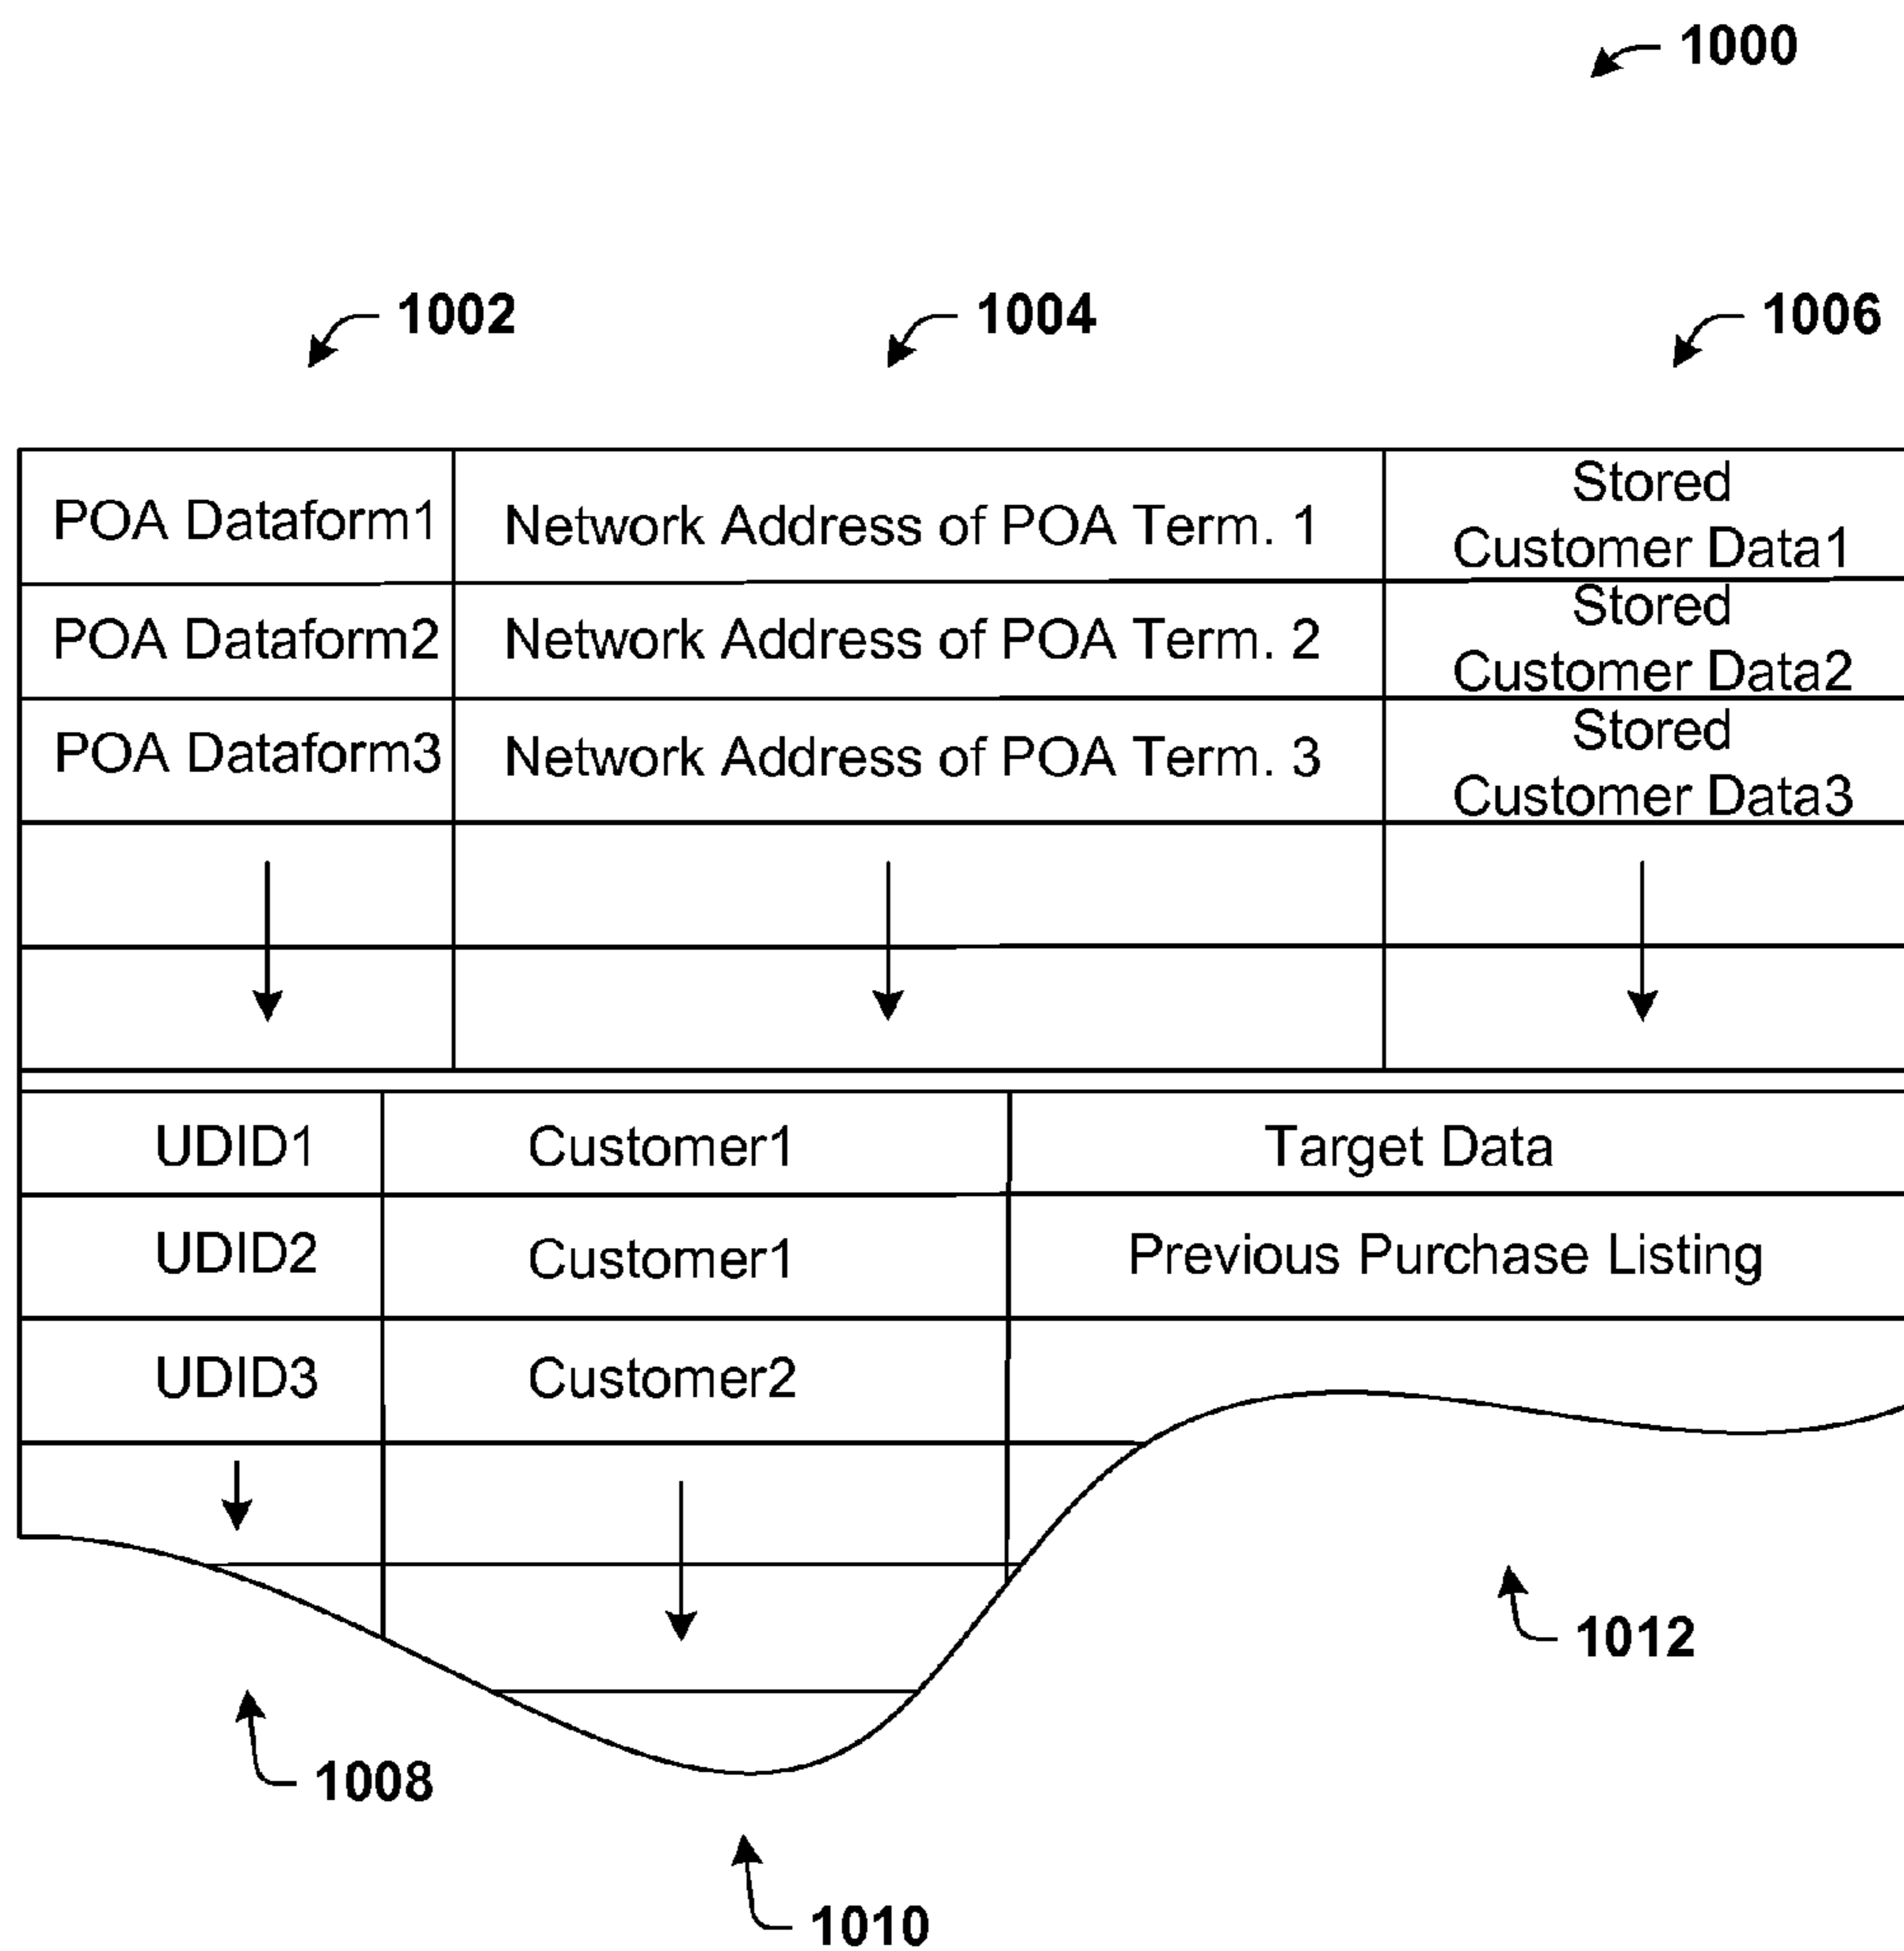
1000

1002 1004 1006

| POA Dataform1 | Network Address of POA Term. 1 | Stored Customer Data1 |
|---|---|---|
| POA Dataform2 | Network Address of POA Term. 2 | Stored Customer Data2 |
| POA Dataform3 | Network Address of POA Term. 3 | Stored Customer Data3 |

| UDID1 | Customer1 | Target Data |
|---|---|---|
| UDID2 | Customer1 | Previous Purchase Listing |
| UDID3 | Customer2 | |

1012

1008

1010